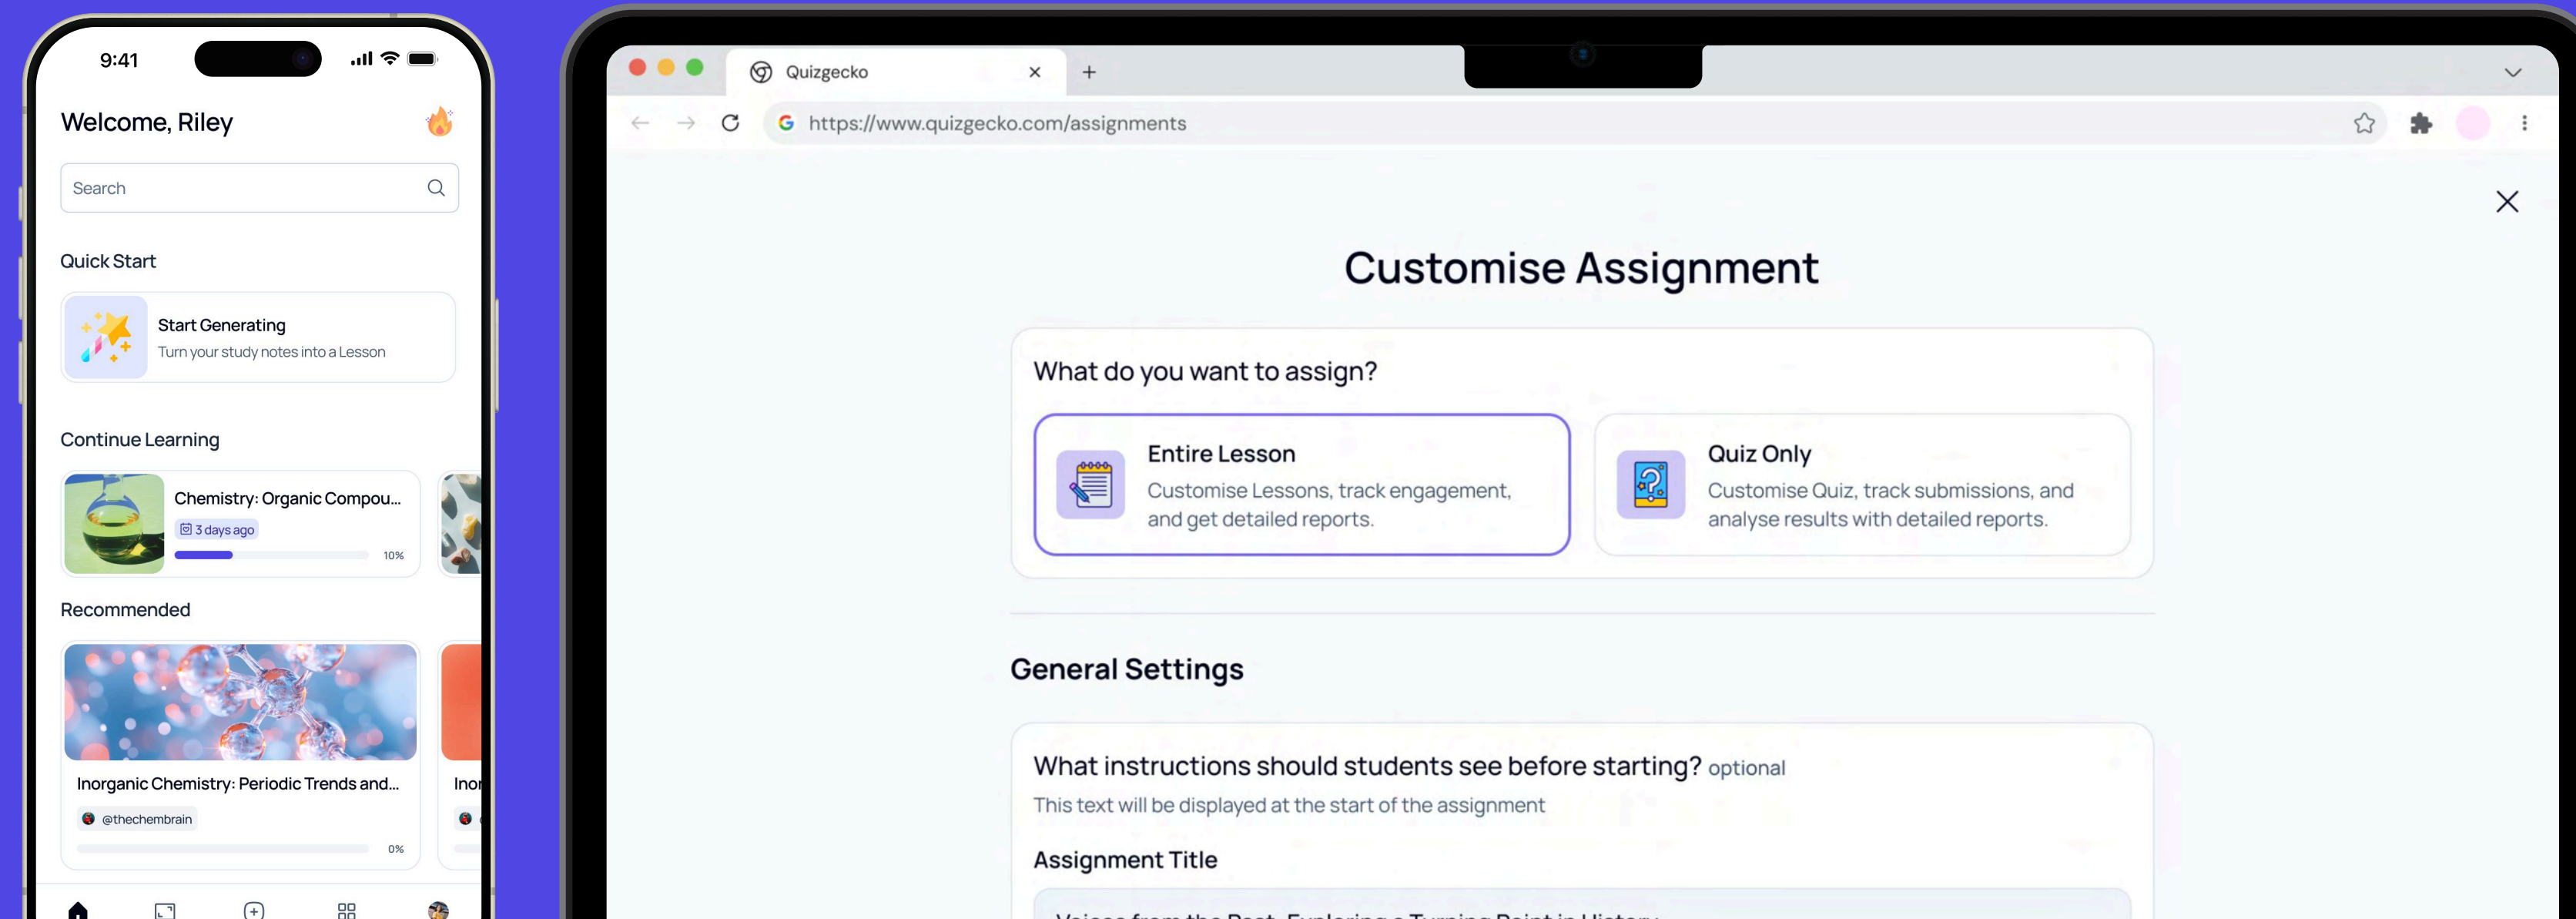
9:41

Welcome, Riley

Search

Quick Start

Start Generating
Turn your study notes into a Lesson

Continue Learning

Chemistry: Organic Compou...
3 days ago
10%

Recommended

Inorganic Chemistry: Periodic Trends and...
@thechembrain
0%

Inor

Quizgecko

https://www.quizgecko.com/assignments

Customise Assignment

What do you want to assign?

Entire Lesson
Customise Lessons, track engagement, and get detailed reports.

Quiz Only
Customise Quiz, track submissions, and analyse results with detailed reports.

General Settings

What instructions should students see before starting? optional
This text will be displayed at the start of the assignment

Assignment Title

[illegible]